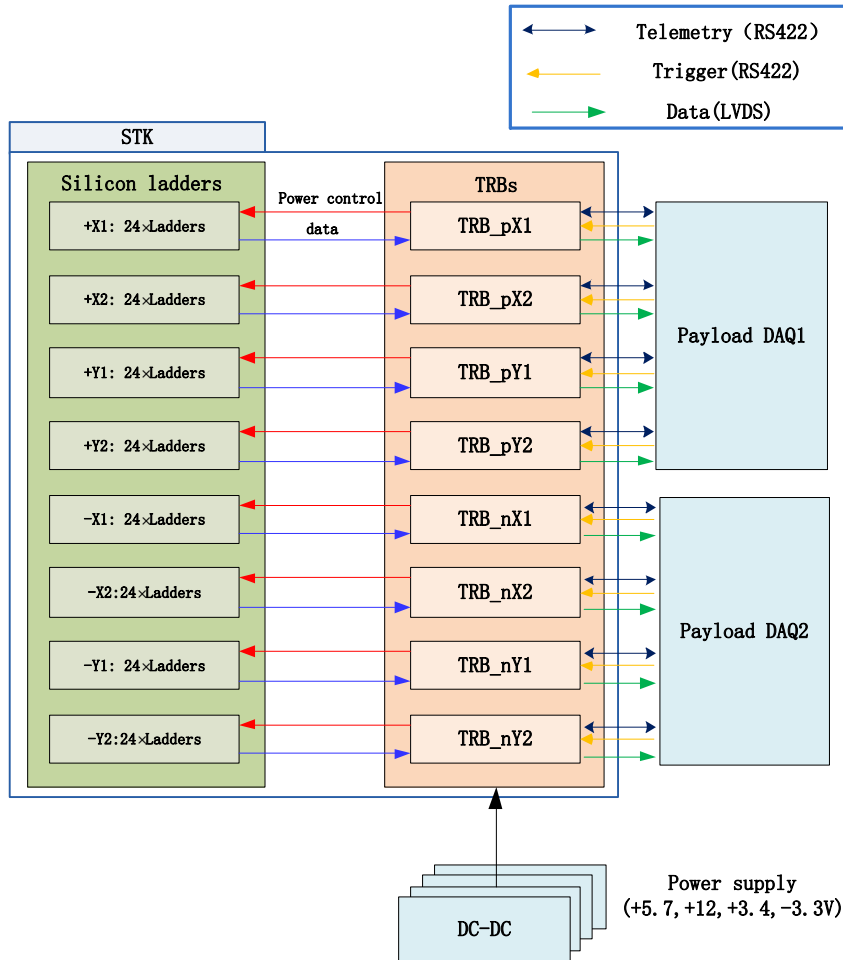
Telemetry (RS422)
Trigger(RS422)
Data(LVDS)

STK

Silicon ladders

TRBs

Power control

data

+X1: 24×Ladders
+X2: 24×Ladders
+Y1: 24×Ladders
+Y2: 24×Ladders
-X1: 24×Ladders
-X2:24×Ladders
-Y1: 24×Ladders
-Y2:24×Ladders

TRB_pX1
TRB_pX2
TRB_pY1
TRB_pY2
TRB_nX1
TRB_nX2
TRB_nY1
TRB_nY2

Payload DAQ1

Payload DAQ2

DC-DC

Power supply
(+5.7,+12,+3.4,-3.3V)